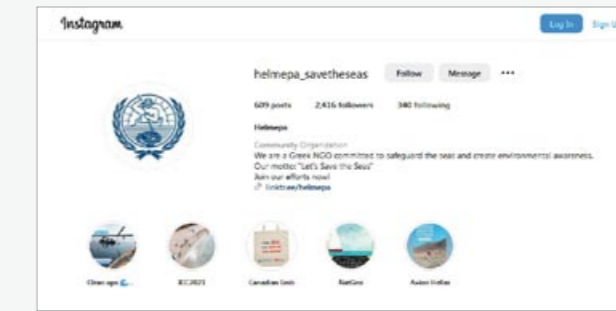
Instagram

Log In Sign U

helmepa_savetheseas Follow Message •••

609 posts 2,416 followers 340 following

Helmepa

Community Organization
We are a Greek NGO committed to safeguard the seas and create environmental awareness.
Our motto: "Let's Save the Seas"
Join our efforts now!
linktree/helmepa

Clean ups
ICC2023
Canadian Geds
BatGeo
Axion Hellas